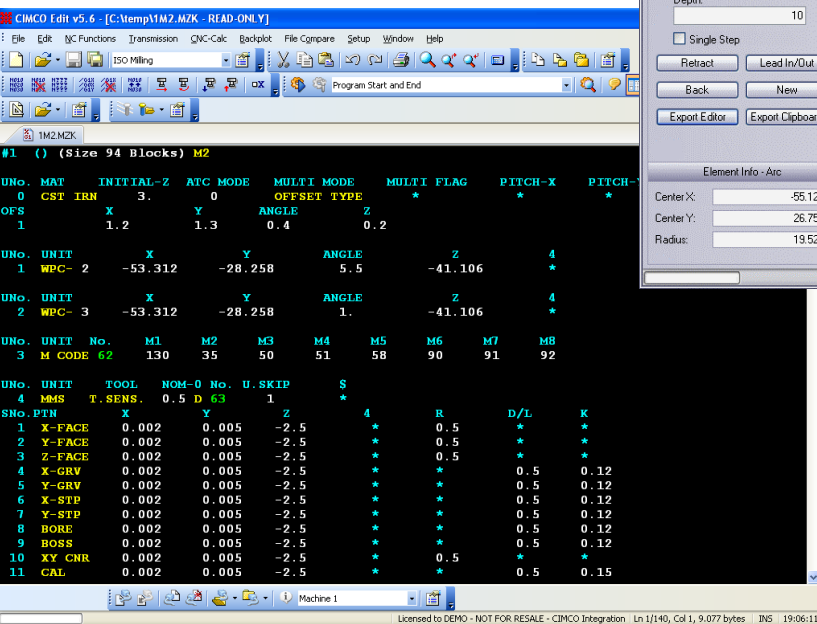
CIMCO Edit v5.6 - [C:\temp\1M2.MZK - READ-ONLY]

File Edit NC Functions Transmission CNC-Calc Backplot File Compare Setup Window Help

ISO Milling

Program Start and End

1M2.MZK

Depth:
10
Single Step
Retract
Lead In/Out
Back
New
Export Editor
Export Clipboar
Element Info - Arc
Center X: -55.12
Center Y: 26.75
Radius: 19.52

#1 () (Size 94 Blocks) M2

UNo. MAT INITIAL-Z ATC MODE MULTI MODE MULTI FLAG PITCH-X PITCH-
0 CST IRN 3. 0 OFFSET TYPE * * *
OFS X Y ANGLE Z
1 1.2 1.3 0.4 0.2

UNo. UNIT X Y ANGLE Z 4
1 WPC- 2 -53.312 -28.258 5.5 -41.106 *

UNo. UNIT X Y ANGLE Z 4
2 WPC- 3 -53.312 -28.258 1. -41.106 *

UNo. UNIT No. M1 M2 M3 M4 M5 M6 M7 M8
3 M CODE 62 130 35 50 51 58 90 91 92

UNo. UNIT TOOL NOM-0 No. U.SKIP $
4 MMS T.SENS. 0.5 D 63 1 *

| SNo. | PTN | X | Y | Z | 4 | R | D/L | K |
|---|---|---|---|---|---|---|---|---|
| 1 | X-FACE | 0.002 | 0.005 | -2.5 | * | 0.5 | * | * |
| 2 | Y-FACE | 0.002 | 0.005 | -2.5 | * | 0.5 | * | * |
| 3 | Z-FACE | 0.002 | 0.005 | -2.5 | * | 0.5 | * | * |
| 4 | X-GRV | 0.002 | 0.005 | -2.5 | * | * | 0.5 | 0.12 |
| 5 | Y-GRV | 0.002 | 0.005 | -2.5 | * | * | 0.5 | 0.12 |
| 6 | X-STP | 0.002 | 0.005 | -2.5 | * | * | 0.5 | 0.12 |
| 7 | Y-STP | 0.002 | 0.005 | -2.5 | * | * | 0.5 | 0.12 |
| 8 | BORE | 0.002 | 0.005 | -2.5 | * | * | 0.5 | 0.12 |
| 9 | BOSS | 0.002 | 0.005 | -2.5 | * | * | 0.5 | 0.12 |
| 10 | XY CNR | 0.002 | 0.005 | -2.5 | * | 0.5 | * | * |
| 11 | CAL | 0.002 | 0.005 | -2.5 | * | * | 0.5 | 0.15 |

Machine 1

Licensed to DEMO - NOT FOR RESALE - CIMCO Integration Ln 1/140, Col 1, 9.077 bytes INS 19:06:1